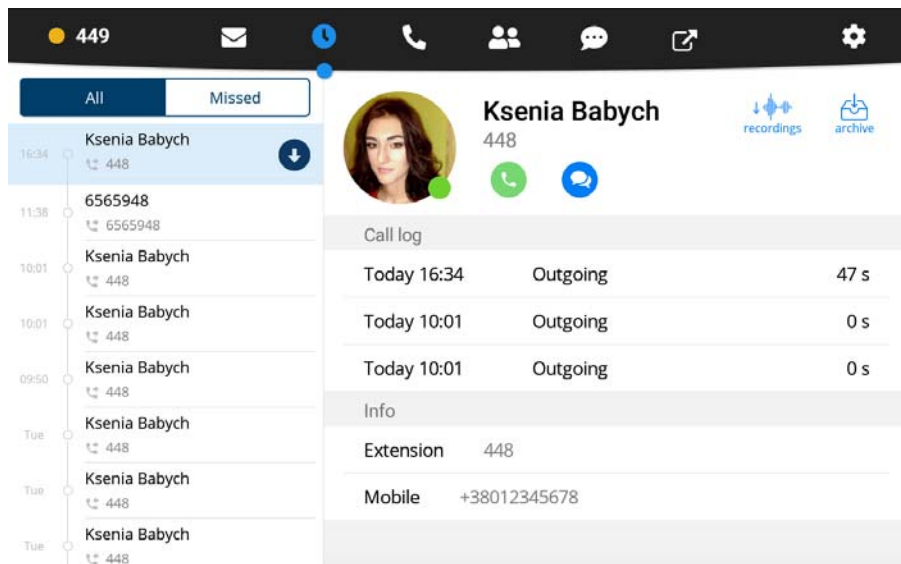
449

All | Missed

16:34 Ksenia Babych
448

11:38 6565948
6565948

10:01 Ksenia Babych
448

10:01 Ksenia Babych
448

09:50 Ksenia Babych
448

Tue Ksenia Babych
448

Tue Ksenia Babych
448

Tue Ksenia Babych
448

Ksenia Babych
448

recordings
archive

Call log

| | | |
|---|---|---|
| Today 16:34 | Outgoing | 47 s |
| Today 10:01 | Outgoing | 0 s |
| Today 10:01 | Outgoing | 0 s |

Info

Extension 448

Mobile +38012345678